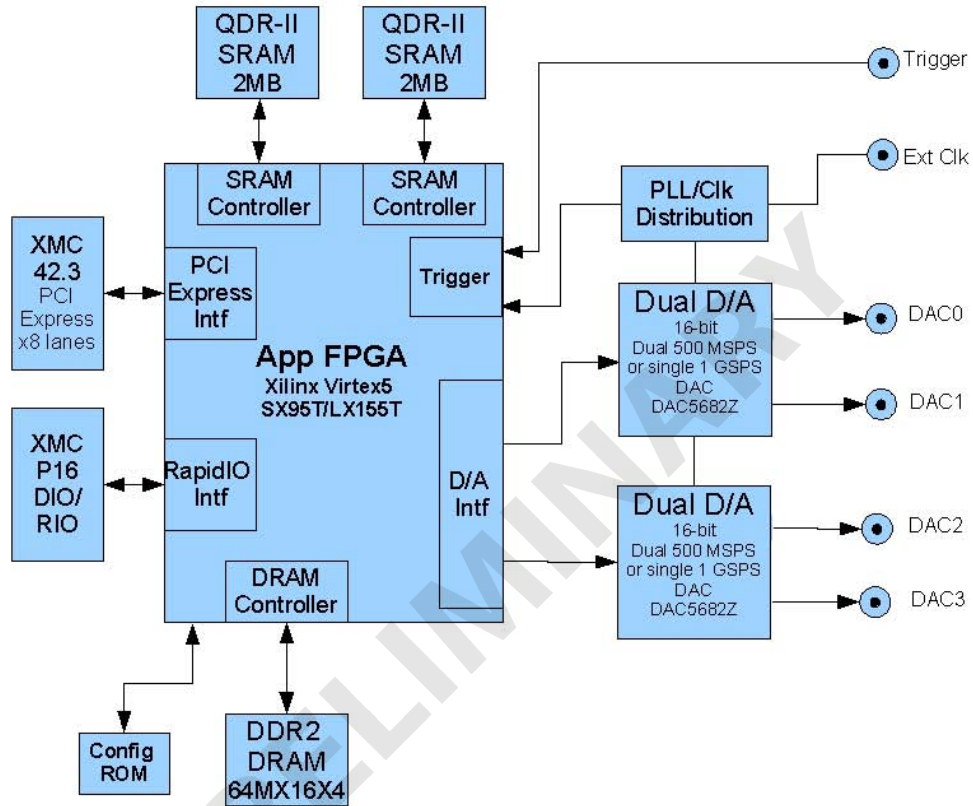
QDR-II SRAM 2MB

QDR-II SRAM 2MB

Trigger

Ext Clk

SRAM Controller

SRAM Controller

PLL/Clk Distribution

XMC 42.3 PCI Express x8 lanes

PCI Express Intf

Trigger

Dual D/A
16-bit
Dual 500 MSPS or single 1 GSPS DAC
DAC5682Z

DAC0

App FPGA
Xilinx Virtex5
SX95T/LX155T

DAC1

XMC P16 DIO/ RIO

RapidIO Intf

D/A Intf

Dual D/A
16-bit
Dual 500 MSPS or single 1 GSPS DAC
DAC5682Z

DAC2

DAC3

DRAM Controller

Config ROM

DDR2 DRAM 64MX16X4

PRELIMINARY